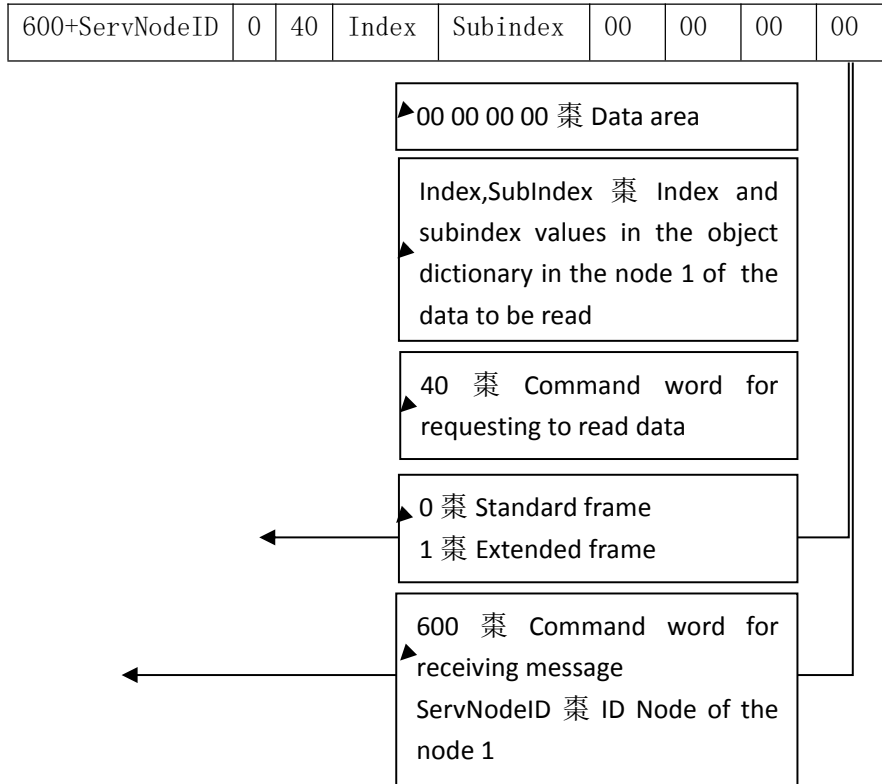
| 600+ServNodeID | 0 | 40 | Index | Subindex | 00 | 00 | 00 | 00 |
|---|---|---|---|---|---|---|---|---|

00 00 00 00 棗 Data area

Index,SubIndex 棗 Index and subindex values in the object dictionary in the node 1 of the data to be read

40 棗 Command word for requesting to read data

0 棗 Standard frame
1 棗 Extended frame

600 棗 Command word for receiving message
ServNodeID 棗 ID Node of the node 1